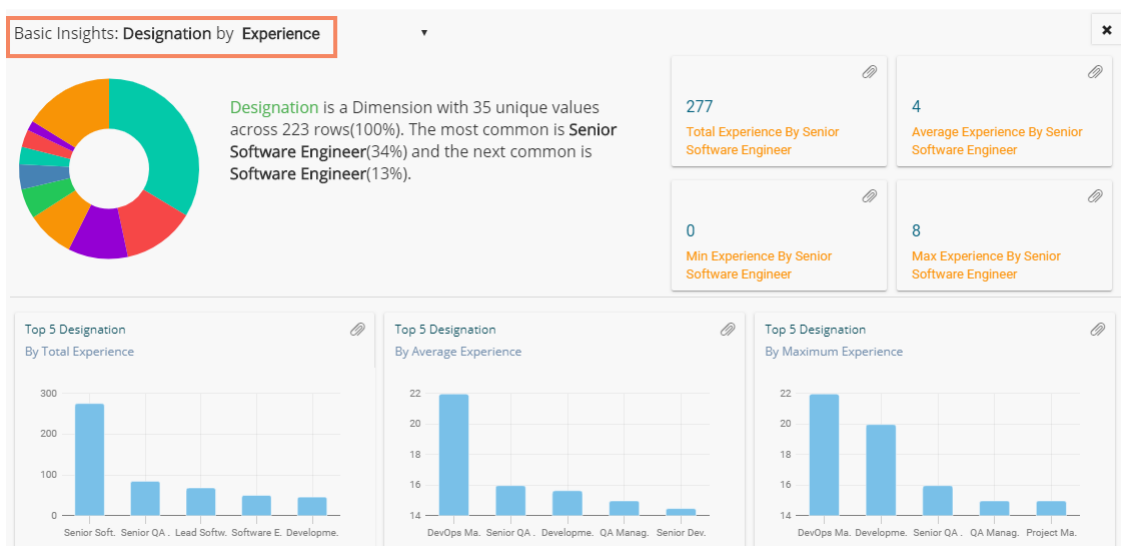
Basic Insights: Designation by Experience ▾

×

Designation is a Dimension with 35 unique values across 223 rows(100%). The most common is Senior Software Engineer(34%) and the next common is Software Engineer(13%).

277
Total Experience By Senior Software Engineer

4
Average Experience By Senior Software Engineer

0
Min Experience By Senior Software Engineer

8
Max Experience By Senior Software Engineer

Top 5 Designation
By Total Experience

300
200
100
0
Senior Soft. Senior QA . Lead Softw. Software E. Developme.

Top 5 Designation
By Average Experience

22
20
18
16
14
DevOps Ma. Senior QA . Developme. QA Manag. Senior Dev.

Top 5 Designation
By Maximum Experience

22
20
18
16
14
DevOps Ma. Developme. Senior QA . QA Manag. Project Ma.